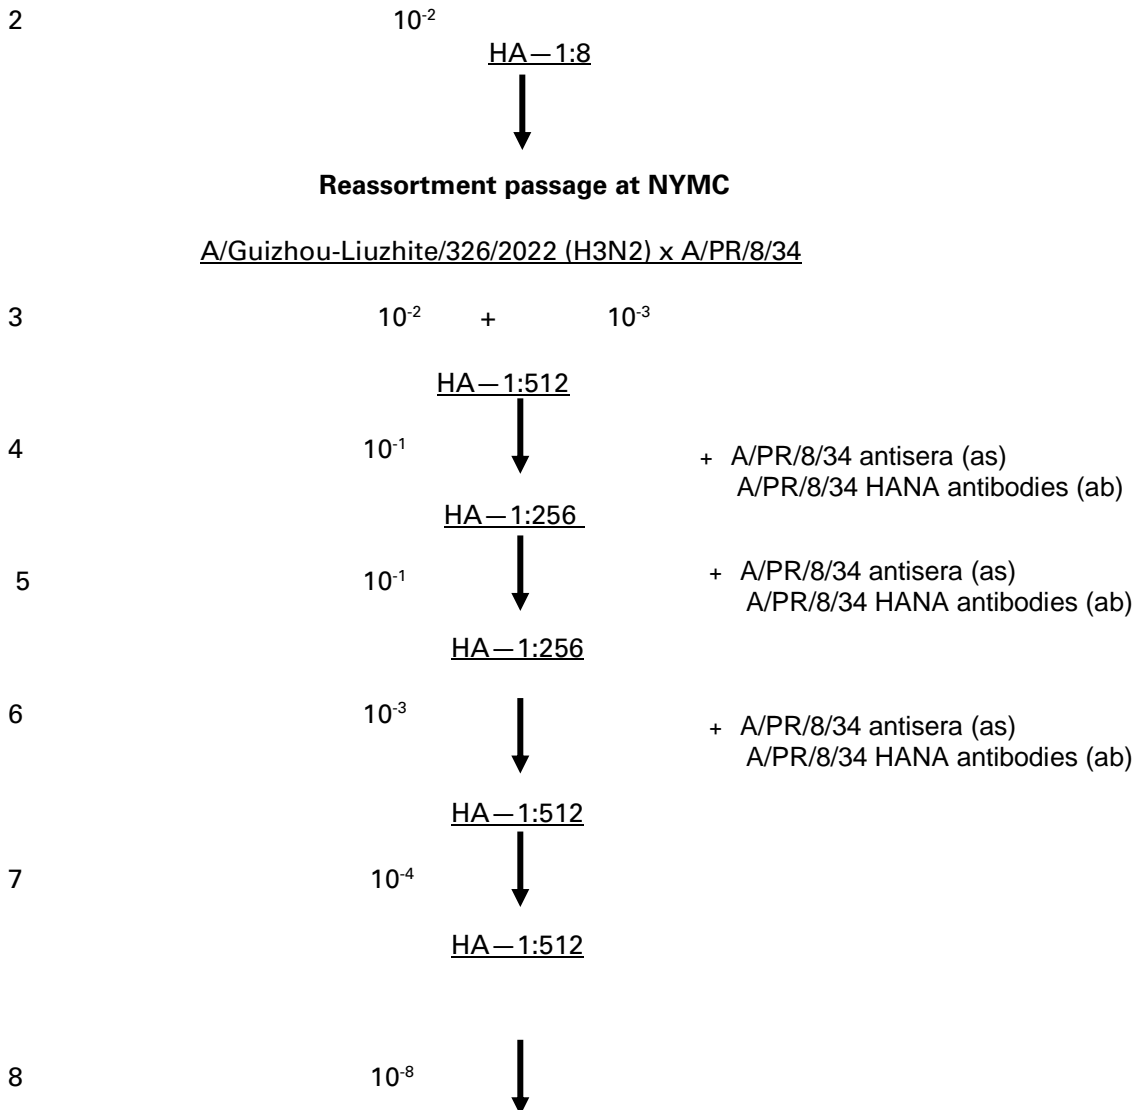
2 $10^{-2}$

HA—1:8

**Reassortment passage at NYMC**

A/Guizhou-Liuzhite/326/2022 (H3N2) x A/PR/8/34

3 $10^{-2}$ + $10^{-3}$

HA—1:512

4 $10^{-1}$ + A/PR/8/34 antisera (as) A/PR/8/34 HANA antibodies (ab)

HA—1:256

5 $10^{-1}$ + A/PR/8/34 antisera (as) A/PR/8/34 HANA antibodies (ab)

HA—1:256

6 $10^{-3}$ + A/PR/8/34 antisera (as) A/PR/8/34 HANA antibodies (ab)

HA—1:512

7 $10^{-4}$

HA—1:512

8 $10^{-8}$